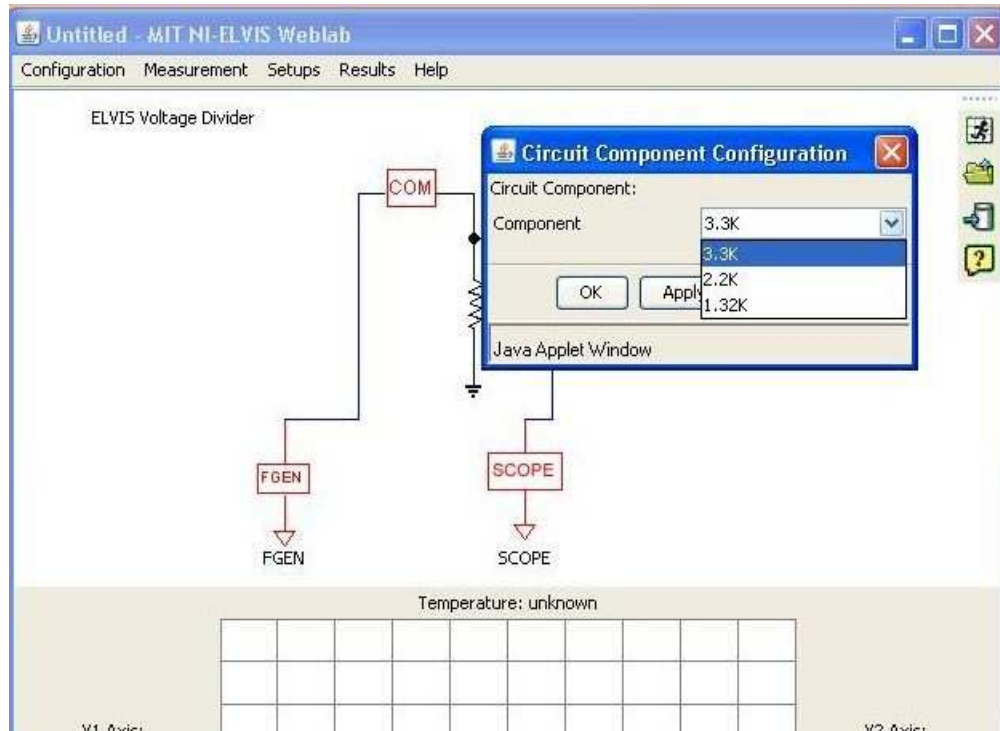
Untitled - MIT NI-ELVIS Weblab

Configuration Measurement Setups Results Help

ELVIS Voltage Divider

COM

Circuit Component Configuration

Circuit Component:

Component 3.3K

3.3K
2.2K
1.32K

OK Apply

Java Applet Window

FGEN

FGEN

SCOPE

SCOPE

Temperature: unknown

Y1 Axis:

Y2 Axis: